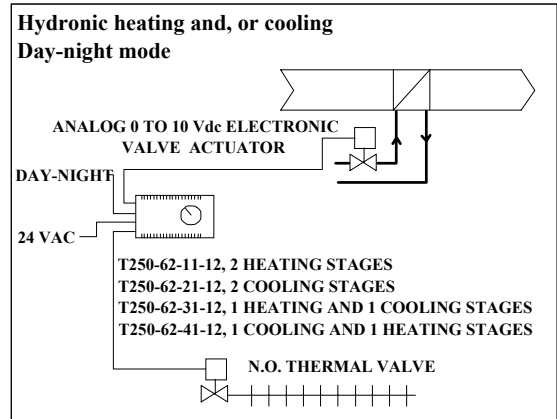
Hydronic heating and, or cooling
Day-night mode

ANALOG 0 TO 10 Vdc ELECTRONIC VALVE ACTUATOR

DAY-NIGHT

24 VAC

T250-62-11-12, 2 HEATING STAGES
T250-62-21-12, 2 COOLING STAGES
T250-62-31-12, 1 HEATING AND 1 COOLING STAGES
T250-62-41-12, 1 COOLING AND 1 HEATING STAGES

N.O. THERMAL VALVE